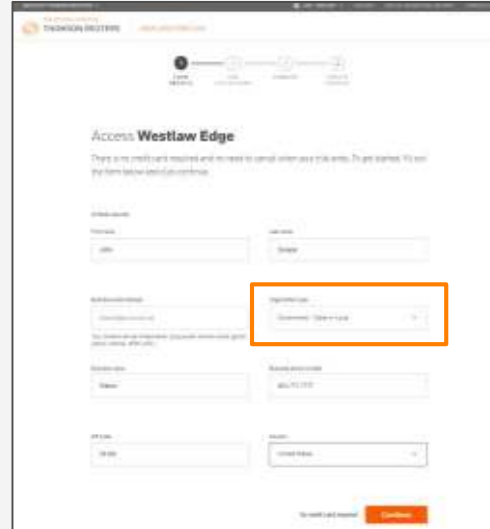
THOMSON REUTERS

Access Westlaw Edge

There is no credit card required and no need to cancel when your trial ends. To get started, fill out the form below and click continue.

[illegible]

First name

John

Last name

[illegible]

Business email address

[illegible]

Organization type

Government - State or Local

Business name

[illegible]

Business phone number

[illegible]

ZIP Code

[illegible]

Country

United States

No credit card required

Continue